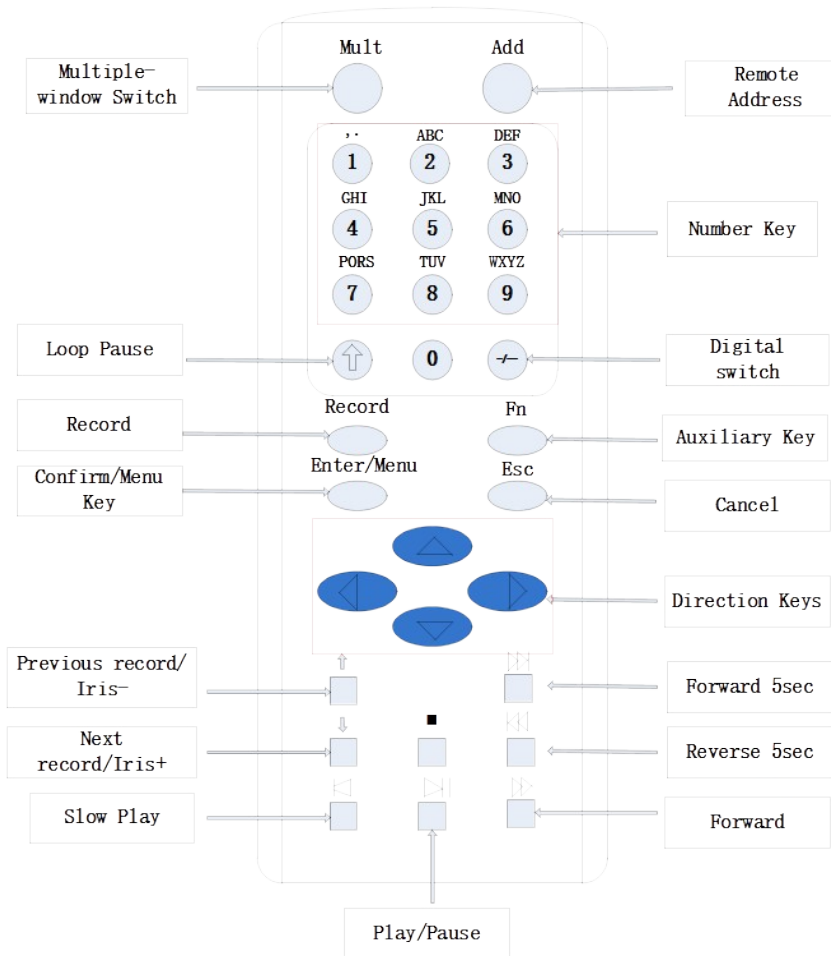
Mult

Add

Multiple-window Switch

Remote Address

,.
1

ABC
2

DEF
3

GHI
4

JKL
5

MNO
6

PORS
7

TUV
8

WXYZ
9

Number Key

Loop Pause

0

-/--

Digital switch

Record

Record

Fn

Auxiliary Key

Confirm/Menu Key

Enter/Menu

Esc

Cancel

Direction Keys

Previous record/ Iris-

Forward 5sec

Next record/Iris+

■

Reverse 5sec

Slow Play

Forward

Play/Pause